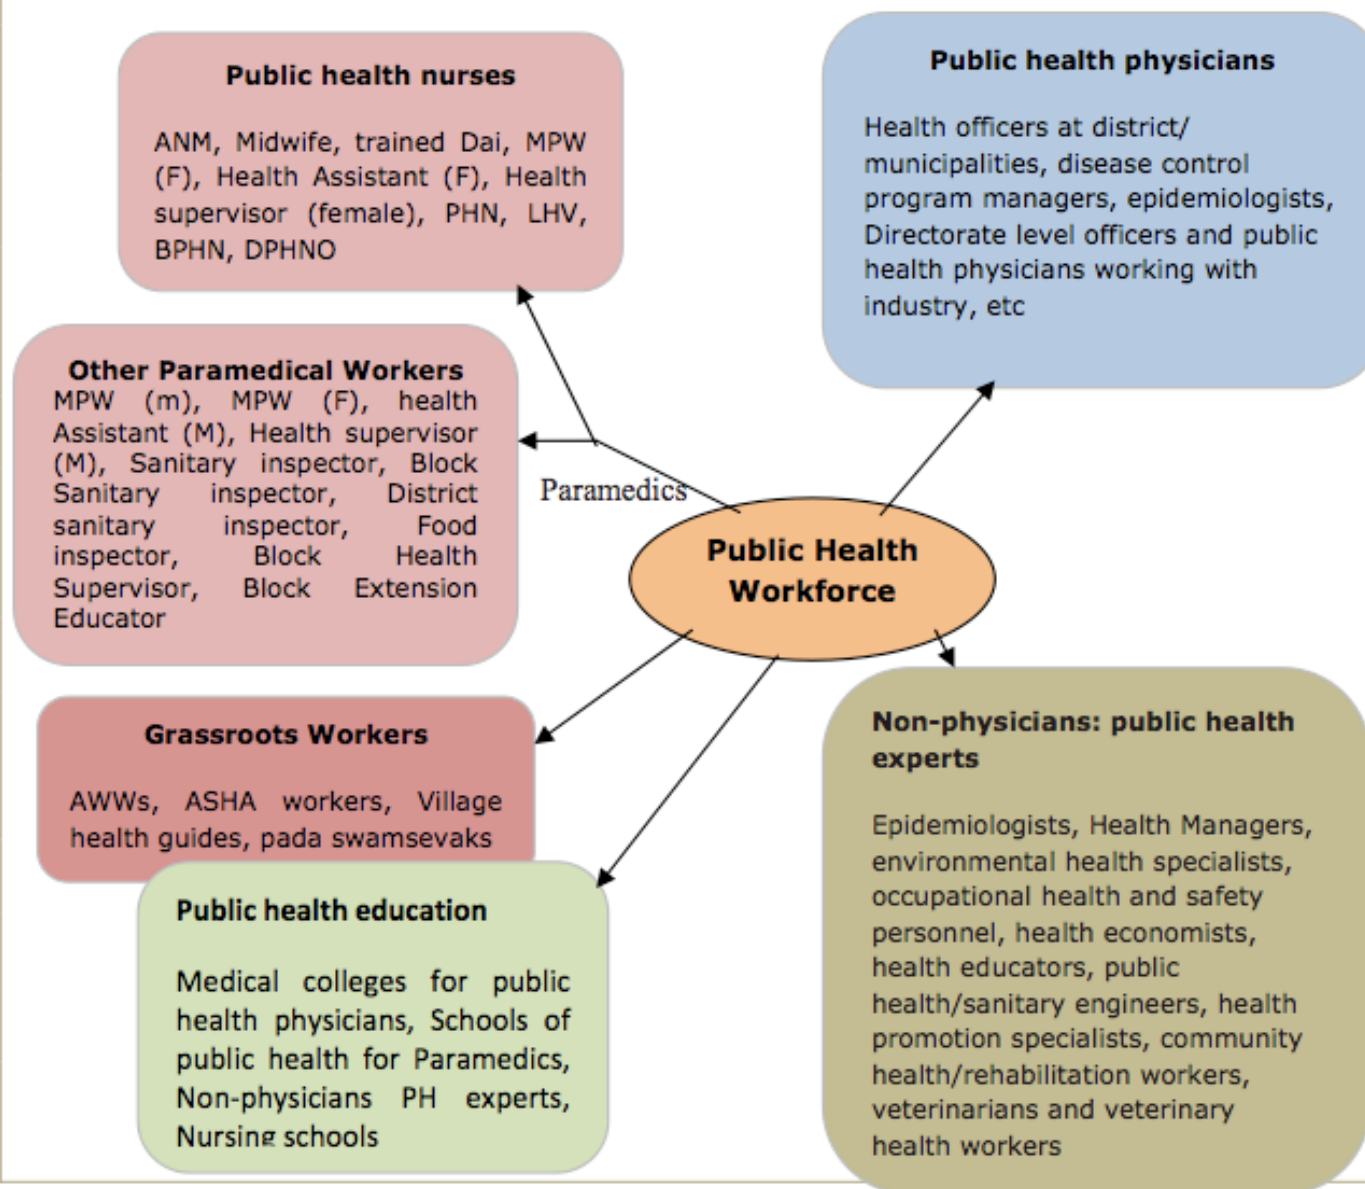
Public health nurses

ANM, Midwife, trained Dai, MPW (F), Health Assistant (F), Health supervisor (female), PHN, LHV, BPHN, DPHNO

Public health physicians

Health officers at district/ municipalities, disease control program managers, epidemiologists, Directorate level officers and public health physicians working with industry, etc

Other Paramedical Workers
MPW (m), MPW (F), health Assistant (M), Health supervisor (M), Sanitary inspector, Block Sanitary inspector, District sanitary inspector, Food inspector, Block Health Supervisor, Block Extension Educator

Paramedics

Public Health Workforce

Grassroots Workers

AWWs, ASHA workers, Village health guides, pada swamsevaks

Non-physicians: public health experts

Epidemiologists, Health Managers, environmental health specialists, occupational health and safety personnel, health economists, health educators, public health/sanitary engineers, health promotion specialists, community health/rehabilitation workers, veterinarians and veterinary health workers

Public health education

Medical colleges for public health physicians, Schools of public health for Paramedics, Non-physicians PH experts, Nursing schools